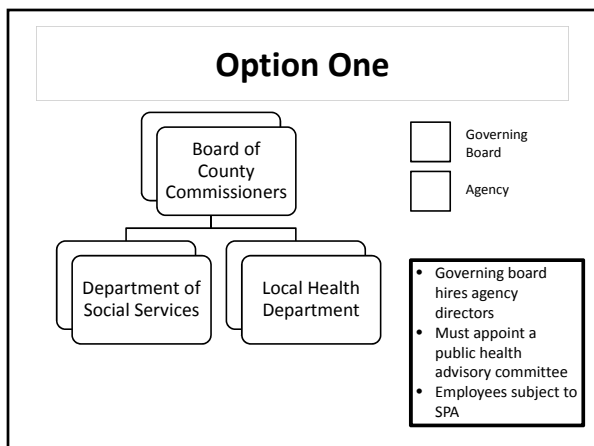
Option One

Board of County Commissioners

Governing Board

Agency

Department of Social Services

Local Health Department

- Governing board hires agency directors
- Must appoint a public health advisory committee
- Employees subject to SPA